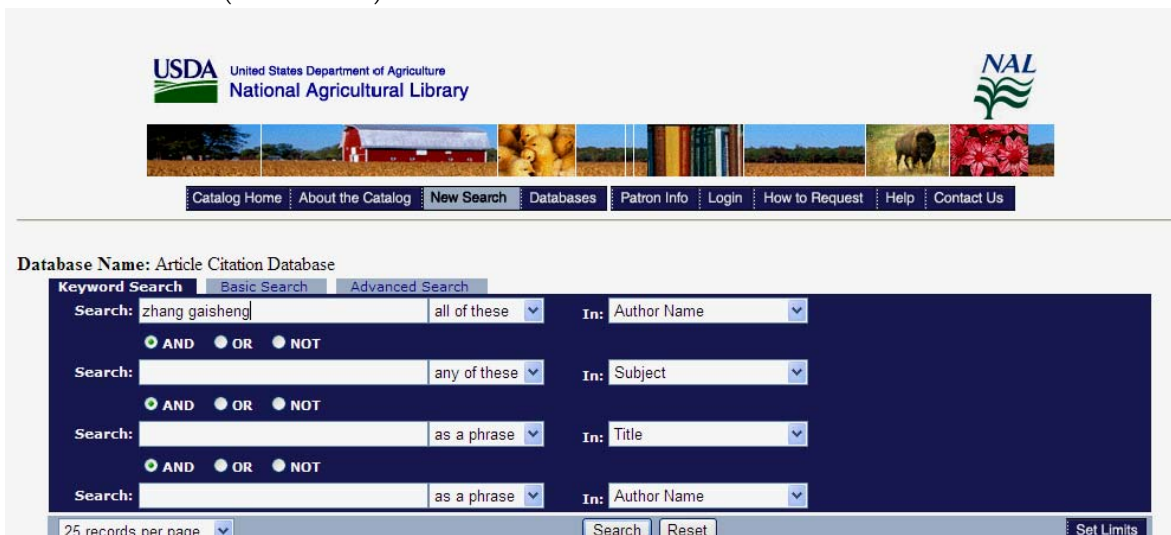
USDA United States Department of Agriculture
National Agricultural Library

NAL

Catalog Home | About the Catalog | New Search | Databases | Patron Info | Login | How to Request | Help | Contact Us

Database Name: Article Citation Database

Keyword Search | Basic Search | Advanced Search

Search: zhang gaisheng | all of these | In: Author Name

AND OR NOT

Search: | any of these | In: Subject

AND OR NOT

Search: | as a phrase | In: Title

AND OR NOT

Search: | as a phrase | In: Author Name

25 records per page | Search | Reset | Set Limits